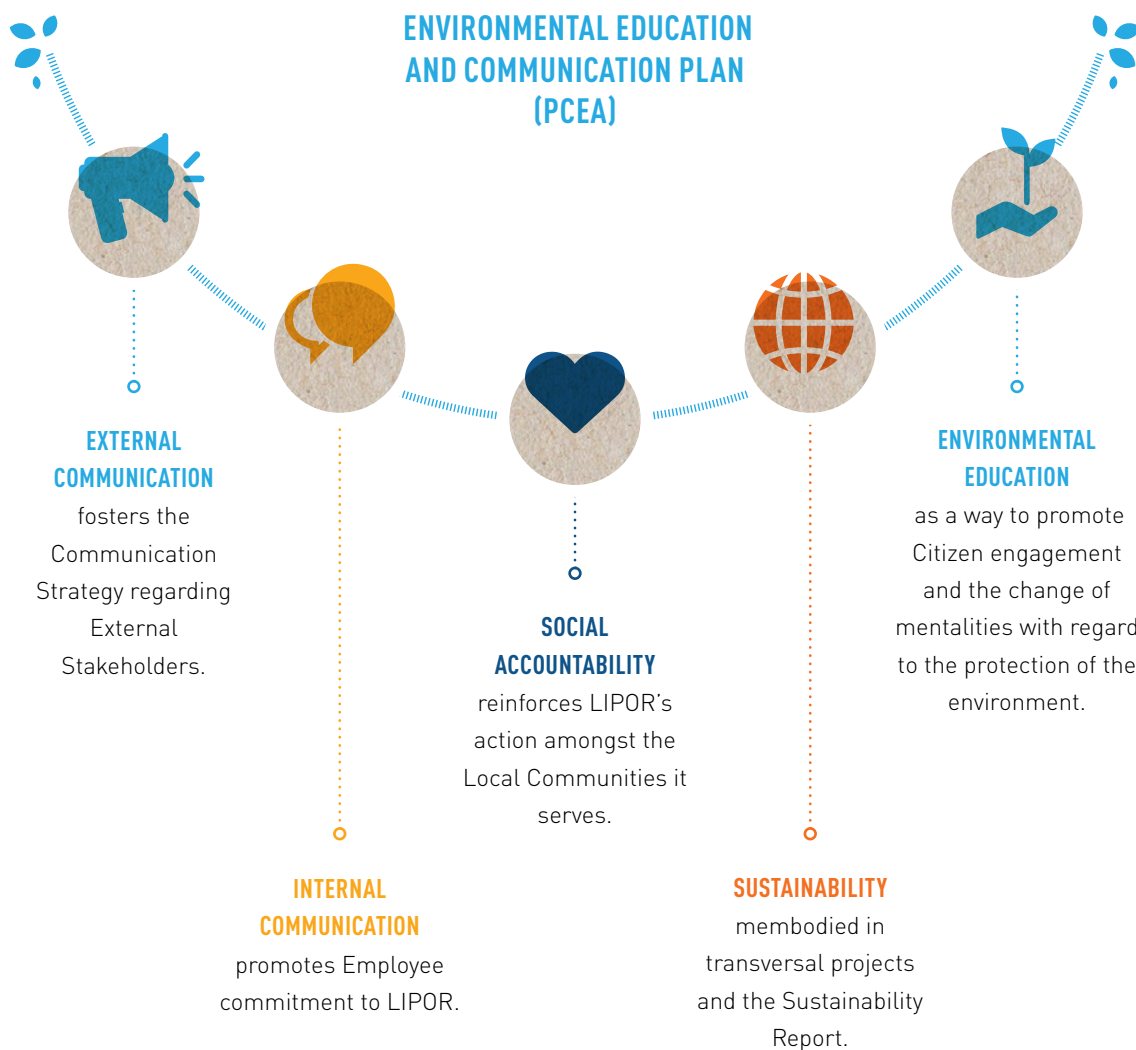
ENVIRONMENTAL EDUCATION AND COMMUNICATION PLAN (PCEA)

EXTERNAL COMMUNICATION fosters the Communication Strategy regarding External Stakeholders.

INTERNAL COMMUNICATION promotes Employee commitment to LIPOR.

SOCIAL ACCOUNTABILITY reinforces LIPOR's action amongst the Local Communities it serves.

SUSTAINABILITY membodied in transversal projects and the Sustainability Report.

ENVIRONMENTAL EDUCATION as a way to promote Citizen engagement and the change of mentalities with regard to the protection of the environment.